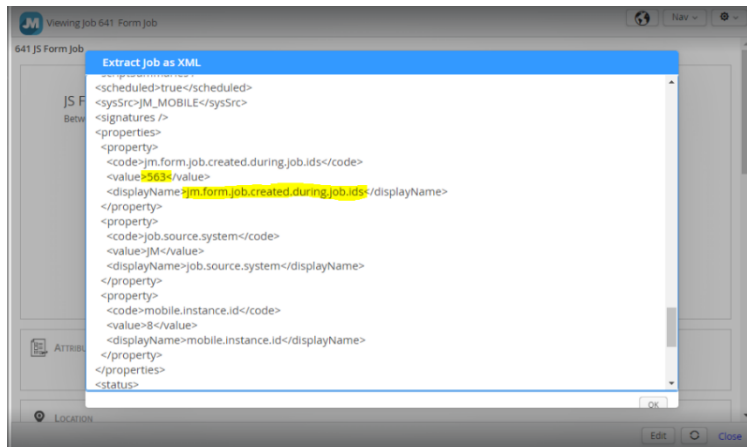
JM Viewing Job 641 Form Job

Nav

641 JS Form Job

JS F

Betw

Extract Job as XML

<scheduled>true</scheduled>
<sysSrc>JM_MOBILE</sysSrc>
<signatures />
<properties>
<property>
<code>jm.form.job.created.during.job.ids</code>
<value>563</value>
<displayName>jm.form.job.created.during.job.ids</displayName>
</property>
<property>
<code>job.source.system</code>
<value>JM</value>
<displayName>job.source.system</displayName>
</property>
<property>
<code>mobile.instance.id</code>
<value>8</value>
<displayName>mobile.instance.id</displayName>
</property>
</properties>
<status>

OK

Attrib

Location

Edit

Close